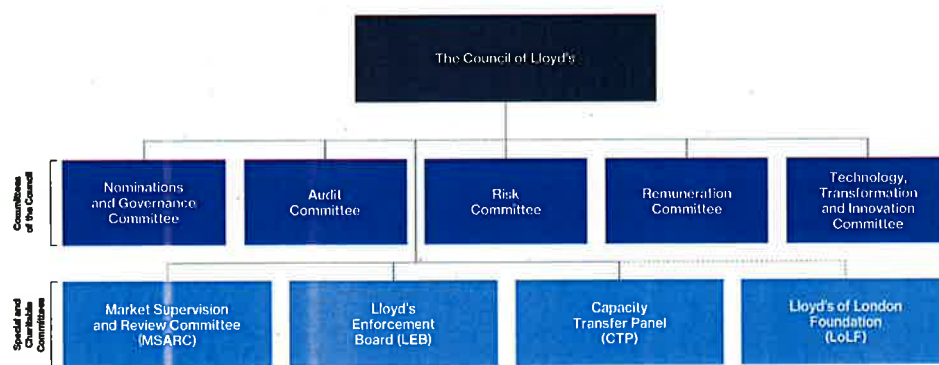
The Council of Lloyd's

Committees of the Council

Nominations and Governance Committee

Audit Committee

Risk Committee

Remuneration Committee

Technology, Transformation and Innovation Committee

Special and Charitable Committees

Market Supervision and Review Committee (MSARC)

Lloyd's Enforcement Board (LEB)

Capacity Transfer Panel (CTP)

Lloyd's of London Foundation (LoLF)